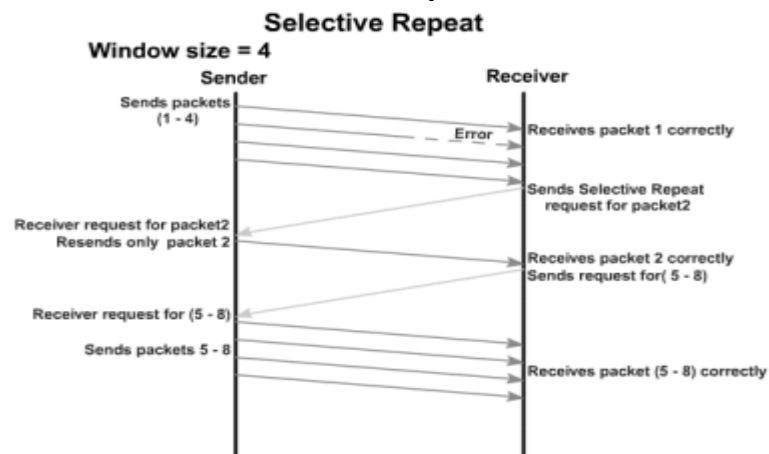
Selective Repeat

Window size = 4

Sender

Receiver

Sends packets (1 - 4)

Error

Receives packet 1 correctly

Sends Selective Repeat request for packet2

Receiver request for packet2

Resends only packet 2

Receives packet 2 correctly

Sends request for( 5 - 8)

Receiver request for (5 - 8)

Sends packets 5 - 8

Receives packet (5 - 8) correctly